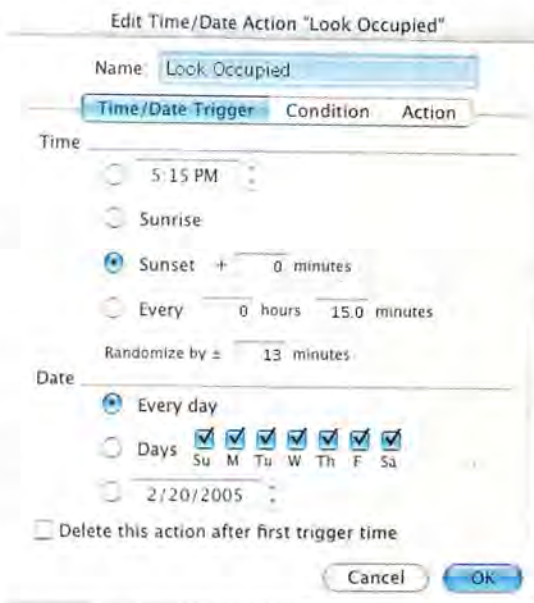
Edit Time/Date Action "Look Occupied"

Name: Look Occupied

Time/Date Trigger Condition Action

Time

5:15 PM

Sunrise

Sunset + 0 minutes

Every 0 hours 15.0 minutes

Randomize by ± 13 minutes

Date

Every day

Days Su M Tu W Th F Sa

2/20/2005

Delete this action after first trigger time

Cancel OK